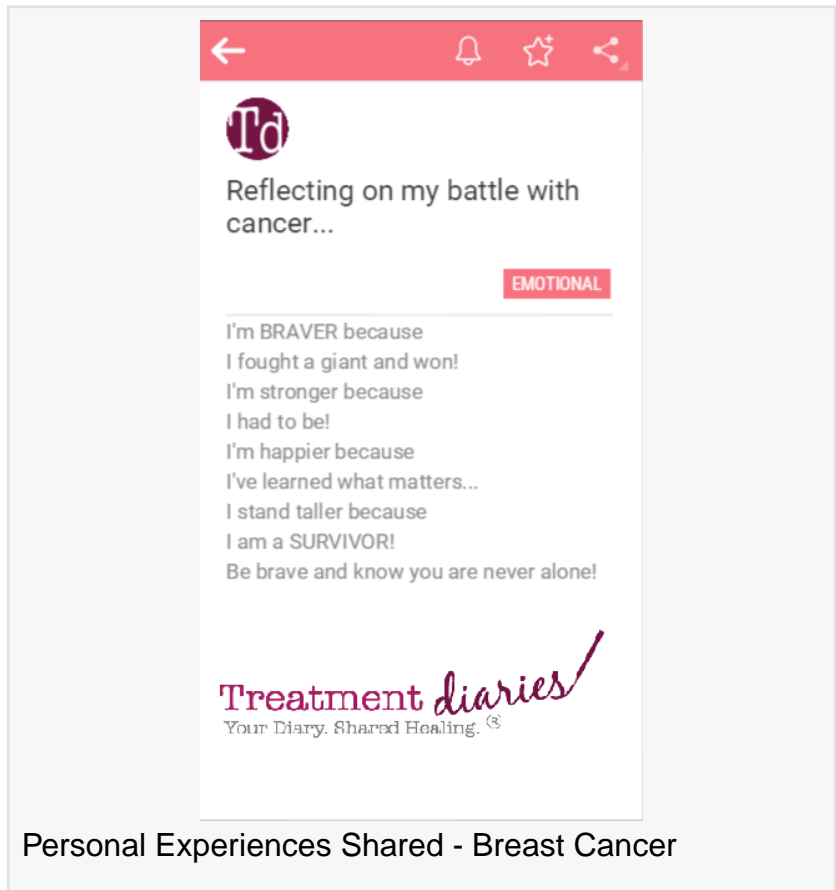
Td

Reflecting on my battle with cancer...

EMOTIONAL

I'm BRAVER because
I fought a giant and won!
I'm stronger because
I had to be!
I'm happier because
I've learned what matters...
I stand taller because
I am a SURVIVOR!
Be brave and know you are never alone!

Treatment diaries
Your Diary. Shared Healing. ®

Personal Experiences Shared - Breast Cancer